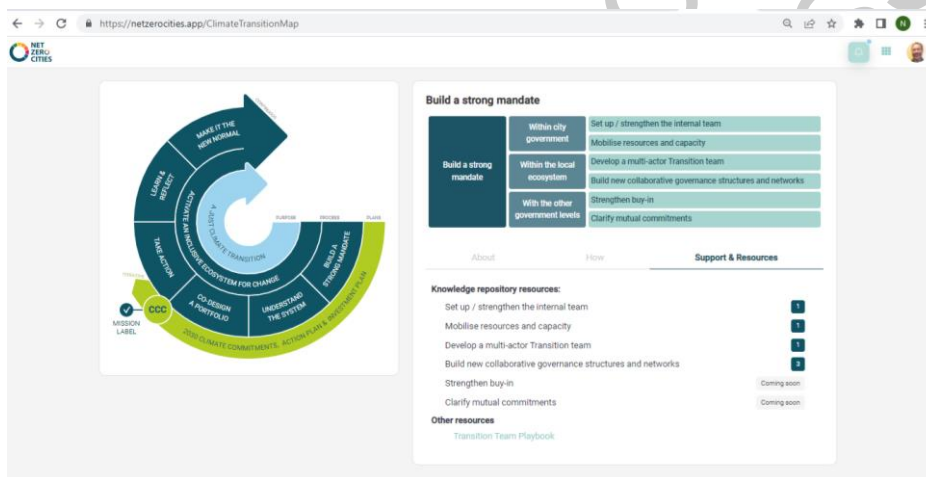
https://netzerocities.app/ClimateTransitionMap

NET ZERO CITIES

MAKE IT THE NEW NORMAL
LEARN & REFLECT
TAKE ACTION
CO-DESIGN A PORTFOLIO
UNDERSTAND THE SYSTEM
BUILD A STRONG MANDATE
A JUST CLIMATE TRANSITION
ACTIVATE AN INCLUSIVE ECOSYSTEM FOR CHANGE
PURPOSE
PROCESS
PLANS
2030 CLIMATE COMMITMENTS, ACTION PLAN & INVESTMENT PLAN
CCC
MISSION LABEL

Build a strong mandate

| Build a strong mandate | Within city government | Set up / strengthen the internal team |
|---|---|---|
| | | Mobilise resources and capacity |
| | Within the local ecosystem | Develop a multi-actor Transition team |
| | | Build new collaborative governance structures and networks |
| | With the other government levels | Strengthen buy-in |
| | | Clarify mutual commitments |

About | How | Support & Resources

Knowledge repository resources:
Set up / strengthen the internal team 1
Mobilise resources and capacity 1
Develop a multi-actor Transition team 1
Build new collaborative governance structures and networks 3
Strengthen buy-in Coming soon
Clarify mutual commitments Coming soon
Other resources
Transition Team Playbook